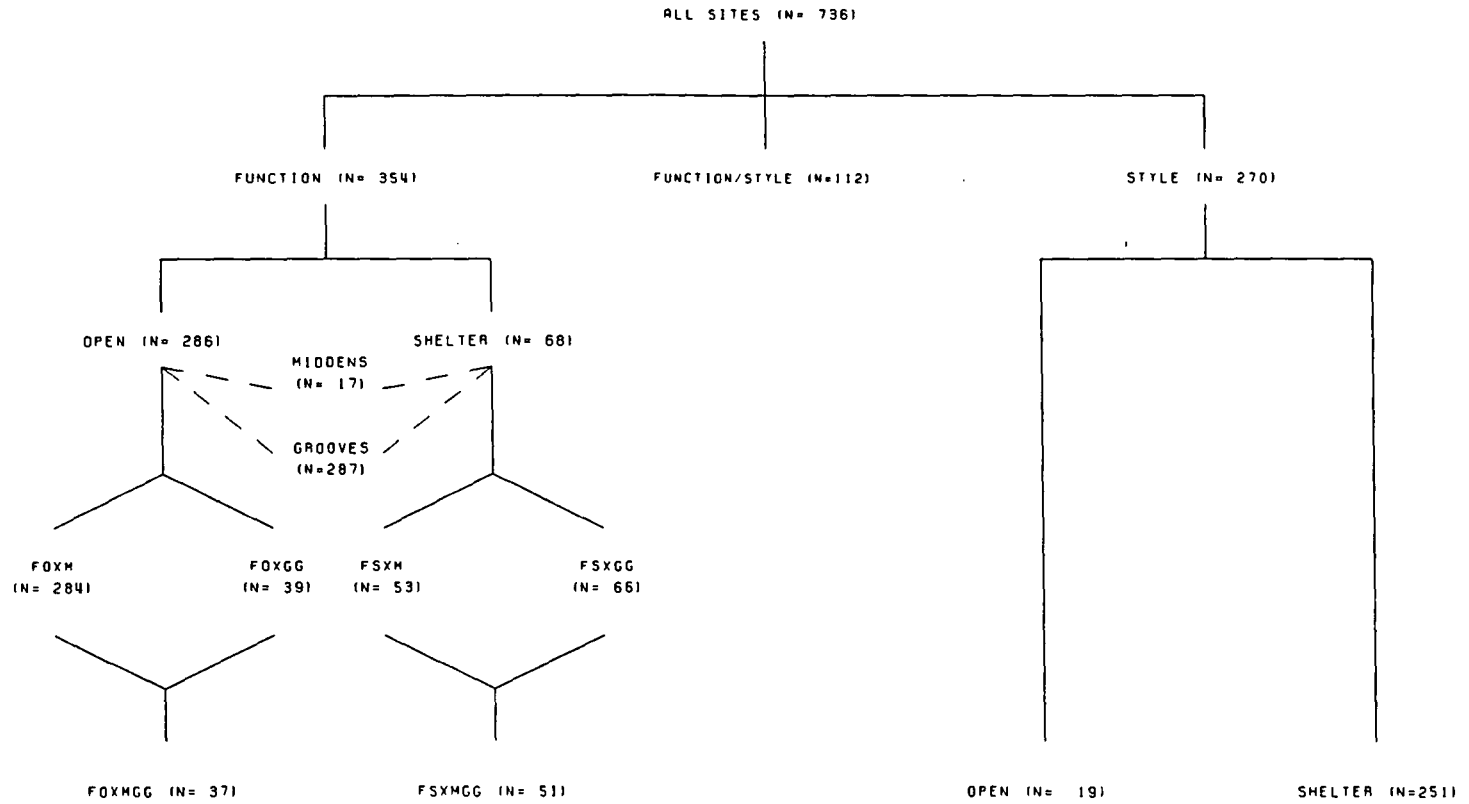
ALL SITES (N= 736)

FUNCTION (N= 354)

FUNCTION/STYLE (N=112)

STYLE (N= 270)

OPEN (N= 286)

SHELTER (N= 68)

MIDDENS (N= 17)

GROOVES (N=287)

FOXM (N= 284)

FOXGG (N= 39)

FSXM (N= 53)

FSXGG (N= 66)

FOXMGG (N= 37)

FSXMGG (N= 51)

OPEN (N= 19)

SHELTER (N=251)